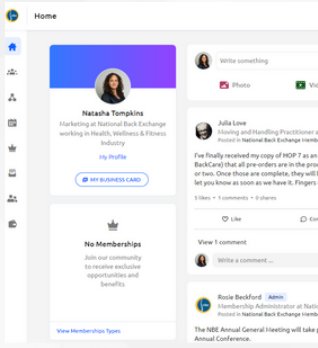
Home

Natasha Tompkins

Marketing at National Back Exchange working in Health, Wellness & Fitness Industry

My Profile

MY BUSINESS CARD

No Memberships

Join our community to receive exclusive opportunities and benefits

View Memberships Types

Write something

Photo

Vi

Julia Love

Moving and Handling Practitioner a

Posted in National Back Exchange Memb

I've finally received my copy of HOP 7 as an BackCare) that all pre-orders are in the pro or two. Once those are complete, they will l let you know as soon as we have it. Fingers

5 likes • 1 comments • 0 shares

Like

Com

View 1 comment

Write a comment ...

Rosie Beckford Admin

Membership Administrator at Nation

Posted in National Back Exchange Memb

The NBE Annual General Meeting will take p Annual Conference.